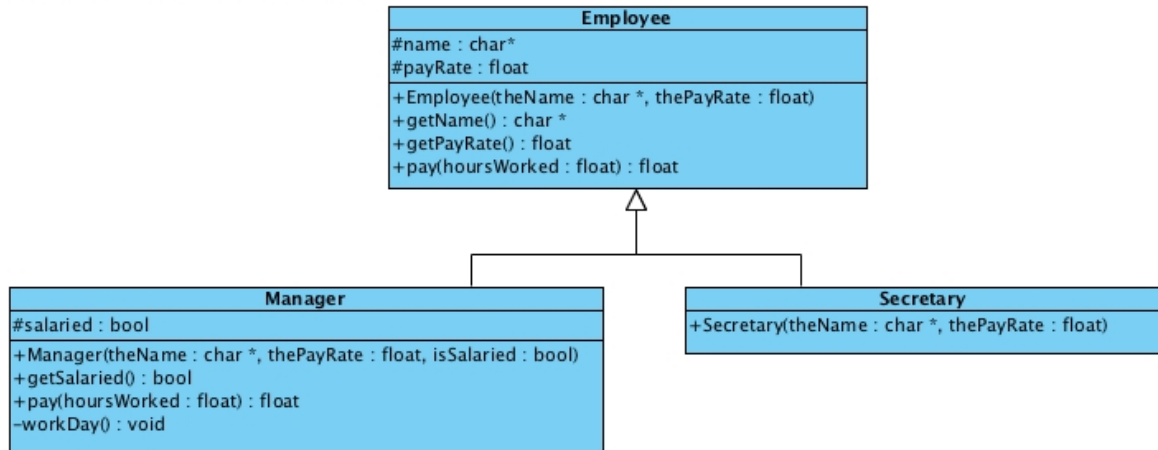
Employee
#name : char*
#payRate : float
+Employee(theName : char *, thePayRate : float)
+getName() : char *
+getPayRate() : float
+pay(hoursWorked : float) : float

Manager
#salaried : bool
+Manager(theName : char *, thePayRate : float, isSalaried : bool)
+getSalaried() : bool
+pay(hoursWorked : float) : float
-workDay() : void

Secretary
+Secretary(theName : char *, thePayRate : float)